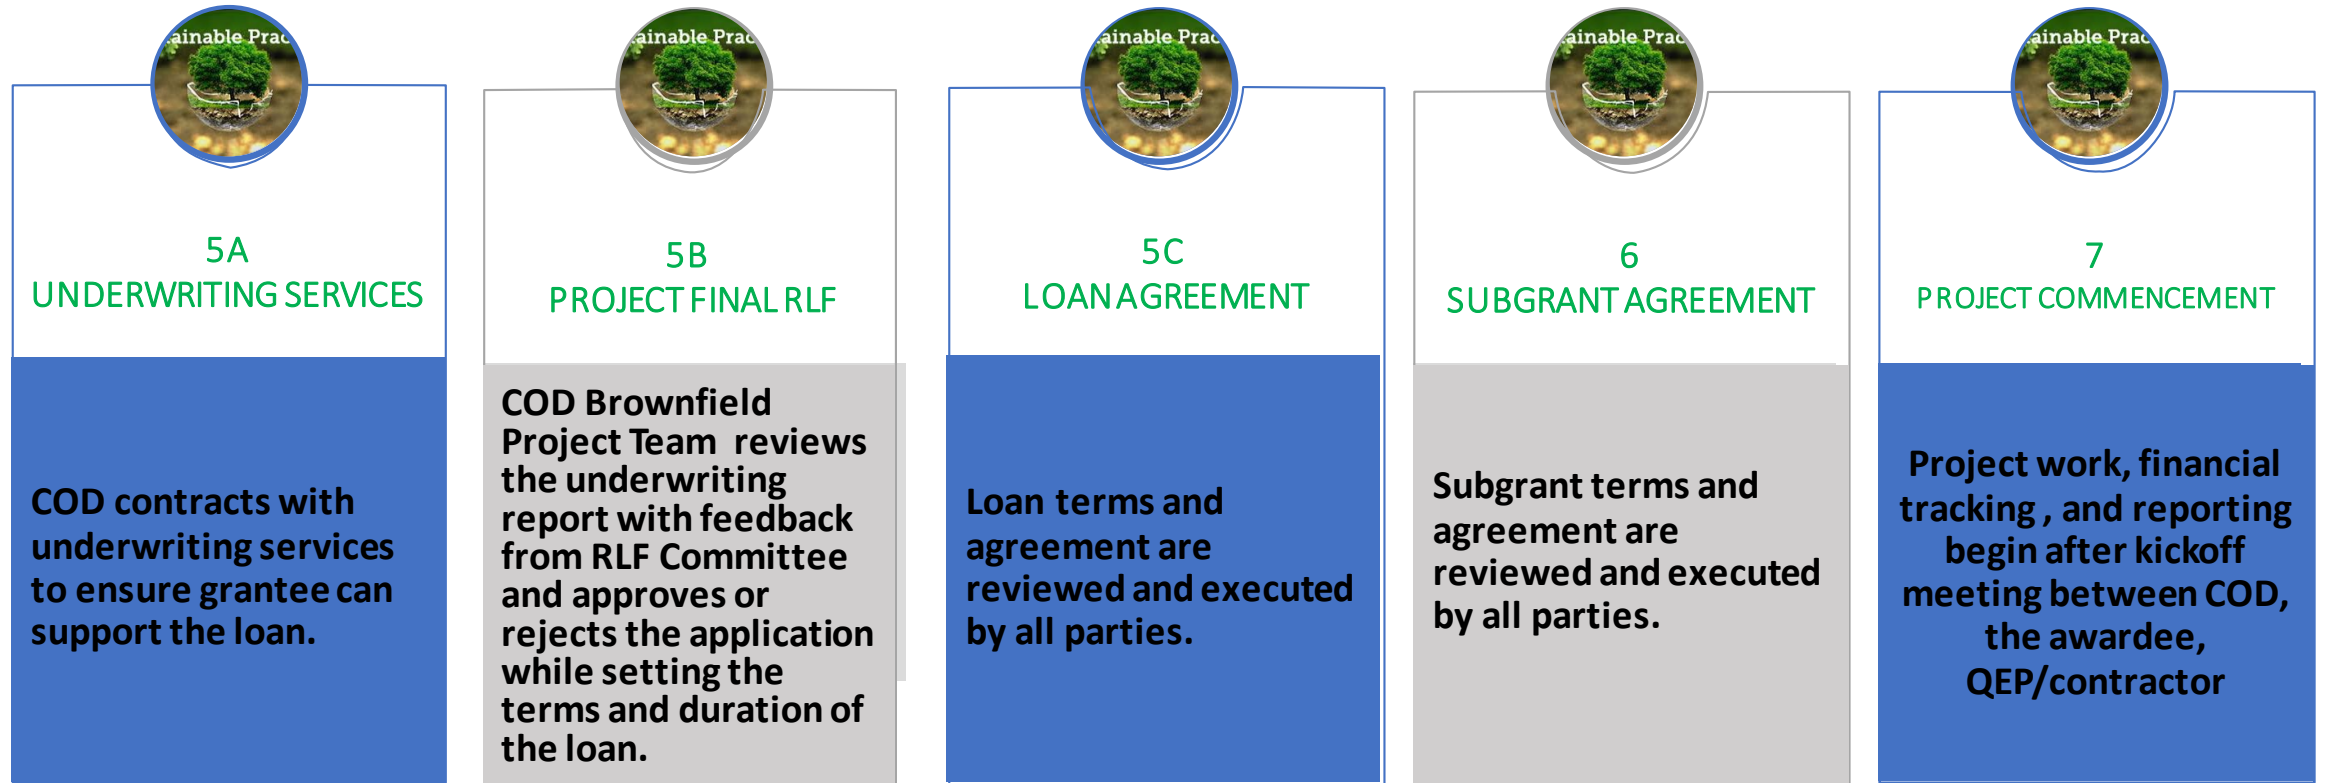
ainable Prac

5A
UNDERWRITING SERVICES

COD contracts with underwriting services to ensure grantee can support the loan.

ainable Prac

5B
PROJECT FINAL RLF

COD Brownfield Project Team reviews the underwriting report with feedback from RLF Committee and approves or rejects the application while setting the terms and duration of the loan.

ainable Prac

5C
LOAN AGREEMENT

Loan terms and agreement are reviewed and executed by all parties.

ainable Prac

6
SUBGRANT AGREEMENT

Subgrant terms and agreement are reviewed and executed by all parties.

ainable Prac

7
PROJECT COMMENCEMENT

Project work, financial tracking , and reporting begin after kickoff meeting between COD, the awardee, QEP/contractor